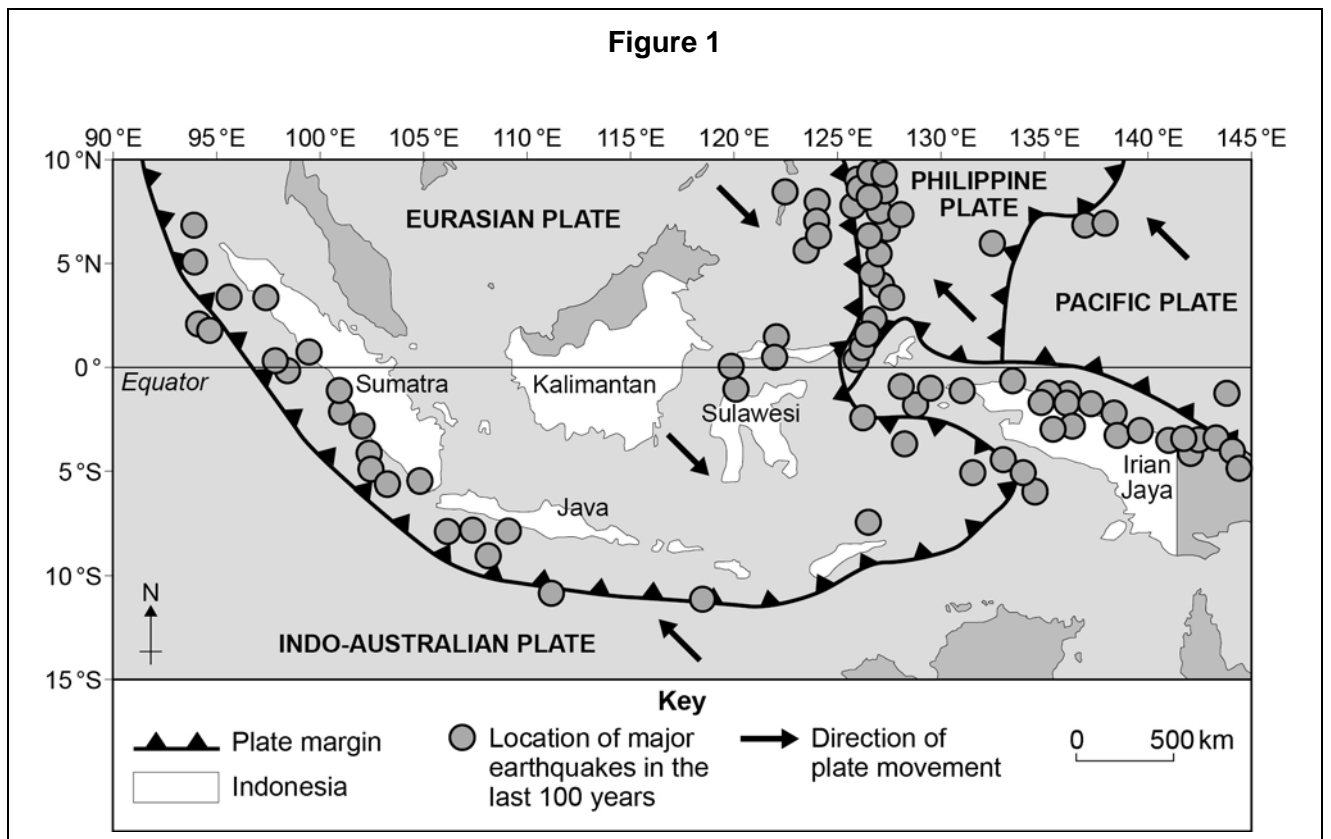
Figure 1

90 °E 95 °E 100 °E 105 °E 110 °E 115 °E 120 °E 125 °E 130 °E 135 °E 140 °E 145 °E

10 °N
5 °N
0 °
15 °S
5 °S
10 °S
15 °S

EURASIAN PLATE

PHILIPPINE PLATE

PACIFIC PLATE

Equator

Sumatra

Kalimantan

Sulawesi

Irian Jaya

Java

N

INDO-AUSTRALIAN PLATE

Key

Plate margin

Indonesia

Location of major earthquakes in the last 100 years

Direction of plate movement

0 500 km